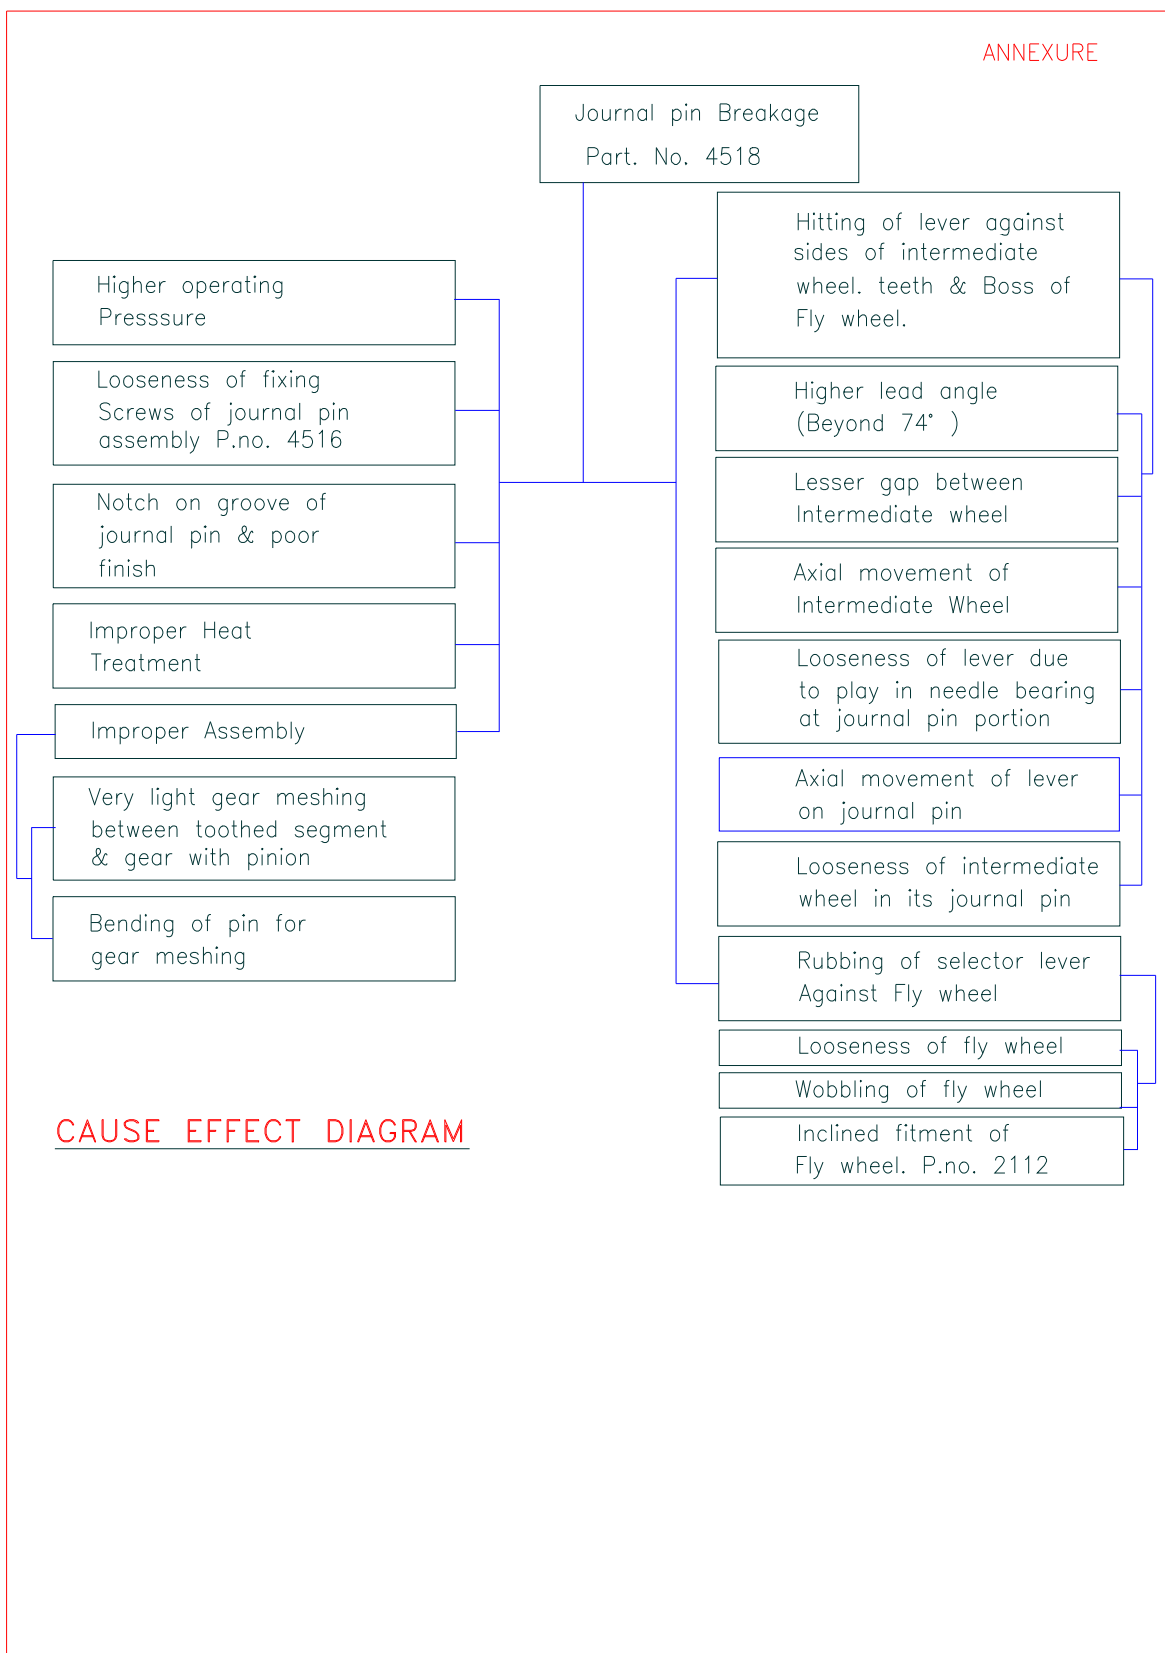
ANNEXURE

Journal pin Breakage
Part. No. 4518

Higher operating Presssure

Looseness of fixing Screws of journal pin assembly P.no. 4516

Notch on groove of journal pin & poor finish

Improper Heat Treatment

Improper Assembly

Very light gear meshing between toothed segment & gear with pinion

Bending of pin for gear meshing

Hitting of lever against sides of intermediate wheel. teeth & Boss of Fly wheel.

Higher lead angle (Beyond 74° )

Lesser gap between Intermediate wheel

Axial movement of Intermediate Wheel

Looseness of lever due to play in needle bearing at journal pin portion

Axial movement of lever on journal pin

Looseness of intermediate wheel in its journal pin

Rubbing of selector lever Against Fly wheel

Looseness of fly wheel

Wobbling of fly wheel

Inclined fitment of Fly wheel. P.no. 2112

CAUSE EFFECT DIAGRAM